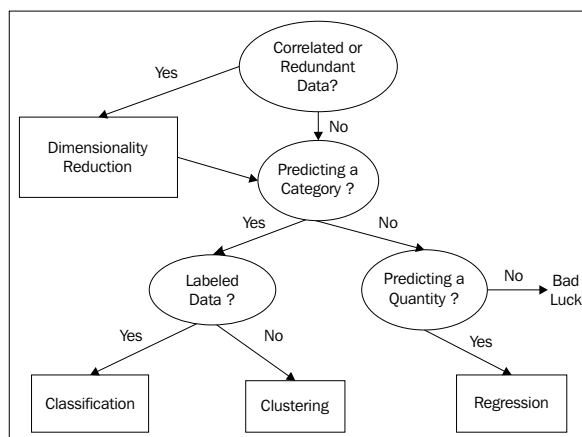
Correlated or Redundant Data?

Yes

No

Dimensionality Reduction

Predicting a Category ?

Yes

No

Labeled Data ?

Predicting a Quantity ?

No

Bad Luck

Yes

No

Yes

Classification

Clustering

Regression